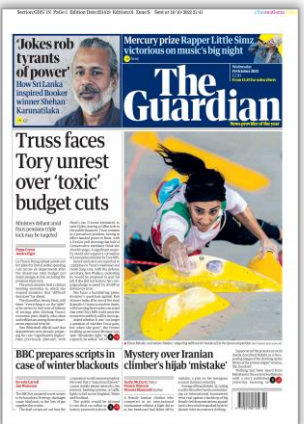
'Jokes rob tyrants of power'
How Sri Lanka inspired Booker winner Shehan Karunatilaka

Mercury prize Rapper Little Simz victorious on music's big night

The Guardian

Wednesday 19 October 2022

News provider of the year

Truss faces Tory unrest over 'toxic' budget cuts

Ministers defiant amid fears pension triple lock may be targeted

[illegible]

BBC prepares scripts in case of winter blackouts

Mystery over Iranian climber's hijab 'mistake'

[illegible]